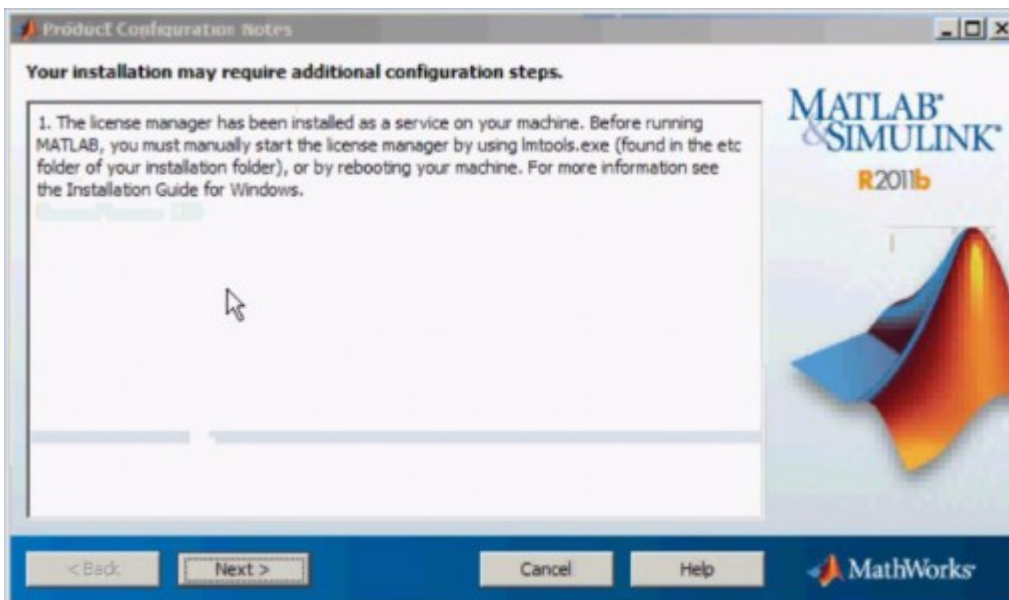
Product Configuration Notes

Your installation may require additional configuration steps.

1. The license manager has been installed as a service on your machine. Before running MATLAB, you must manually start the license manager by using lmtools.exe (found in the etc folder of your installation folder), or by rebooting your machine. For more information see the Installation Guide for Windows.
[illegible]

MATLAB® &SIMULINK®
R2011b

< Back
Next >
Cancel
Help
MathWorks®